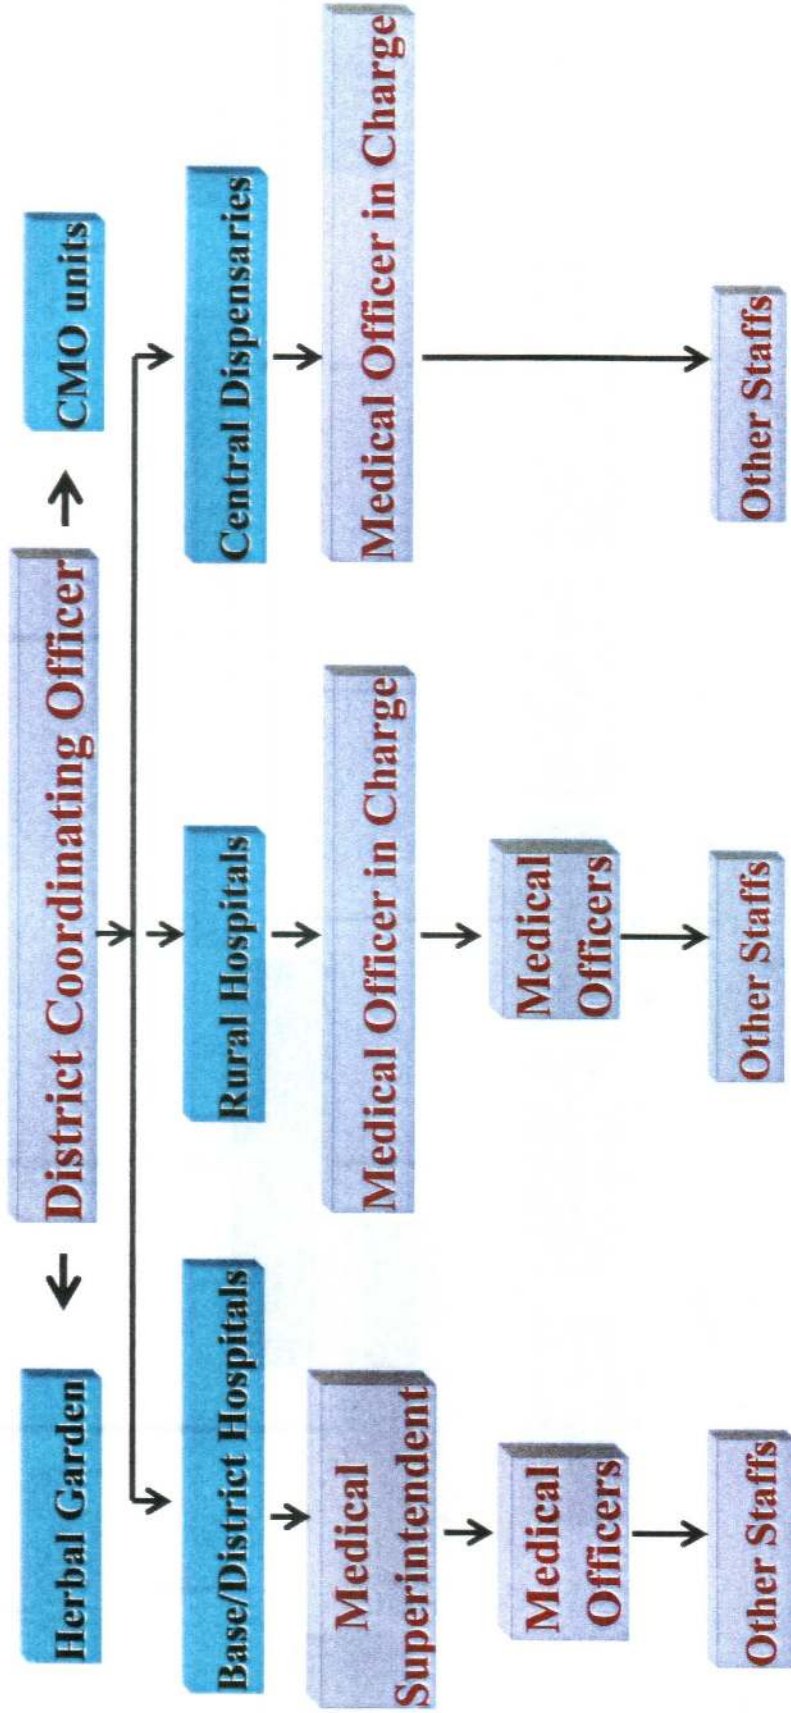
Herbal Garden

District Coordinating Officer

CMO units

Base/District Hospitals

Rural Hospitals

Central Dispensaries

Medical Superintendent

Medical Officer in Charge

Medical Officer in Charge

Medical Officers

Medical Officers

Other Staffs

Other Staffs

Other Staffs